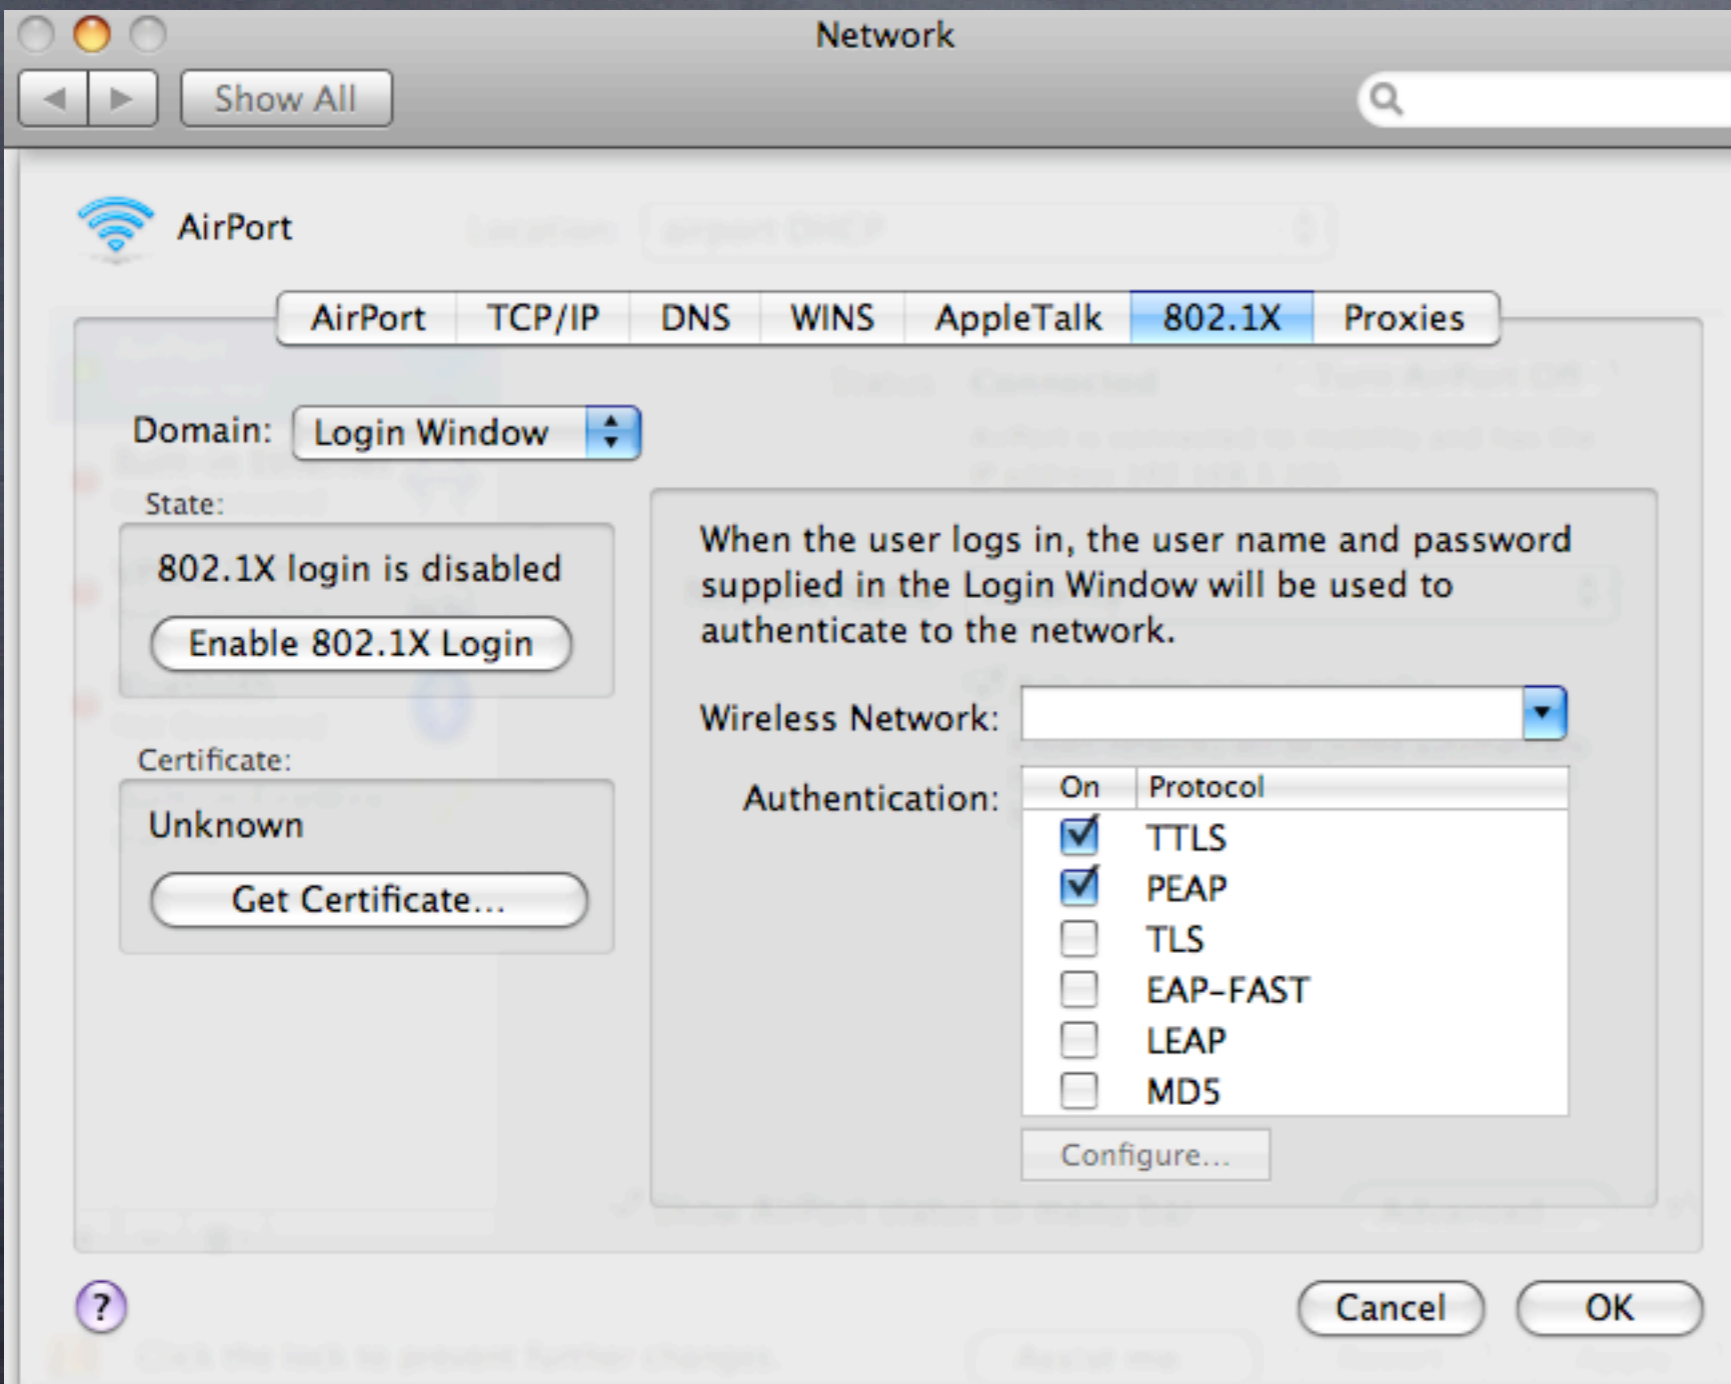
Network

Show All

AirPort

AirPort TCP/IP DNS WINS AppleTalk 802.1X Proxies

Domain: Login Window

State:

802.1X login is disabled

Enable 802.1X Login

Certificate:

Unknown

Get Certificate...

When the user logs in, the user name and password supplied in the Login Window will be used to authenticate to the network.

Wireless Network:

Authentication:

| On | Protocol |
|---|---|
| ☑ | TTLS |
| ☑ | PEAP |
| ☐ | TLS |
| ☐ | EAP-FAST |
| ☐ | LEAP |
| ☐ | MD5 |

Configure...

?

Cancel OK